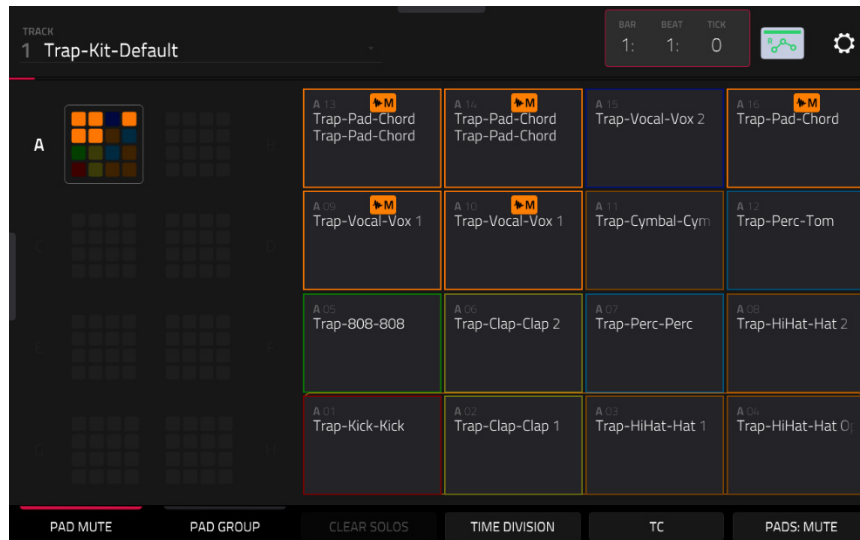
TRACK
1 Trap-Kit-Default

BAR 1:
BEAT 1:
TICK 0

A

| A 13 M Trap-Pad-Chord Trap-Pad-Chord | A 14 M Trap-Pad-Chord Trap-Pad-Chord | A 15 Trap-Vocal-Vox 2 | A 16 M Trap-Pad-Chord |
|---|---|---|---|
| A 09 M Trap-Vocal-Vox 1 | A 10 M Trap-Vocal-Vox 1 | A 11 Trap-Cymbal-Cym | A 12 Trap-Perc-Tom |
| A 05 Trap-808-808 | A 06 Trap-Clap-Clap 2 | A 07 Trap-Perc-Perc | A 08 Trap-HiHat-Hat 2 |
| A 01 Trap-Kick-Kick | A 02 Trap-Clap-Clap 1 | A 03 Trap-HiHat-Hat 1 | A 04 Trap-HiHat-Hat O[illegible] |

PAD MUTE
PAD GROUP
CLEAR SOLOS
TIME DIVISION
TC
PADS: MUTE